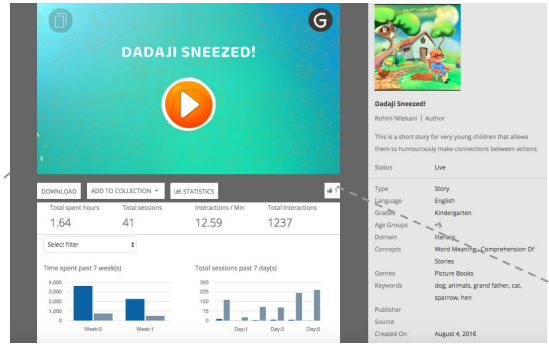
DADAJI SNEEZED!

DOWNLOAD
ADD TO COLLECTION
STATISTICS

Total spent hours
1.64
Total sessions
41
Interactions / Min
12.59
Total Interactions
1237

Select filter

Time spent past 7 week(s)
4,000
3,000
2,000
1,000
0
Week:0
Week:1

Total sessions past 7 day(s)
300
250
200
150
100
50
0
Day:1
Day:3
Day:5

Dadaji Sneezed!
Rohini Nilekani | Author

This is a short story for very young children that allows them to humourously make connections between actions.

| | |
|---|---|
| Status | Live |
| Type | Story |
| Language | English |
| Grades | Kindergarten |
| Age Groups | <5 |
| Domain | literacy |
| Concepts | Word Meaning , Comprehension Of Stories |
| Genres | Picture Books |
| Keywords | dog, animals, grand father, cat, sparrow, hen |
| Publisher | |
| Source | |
| Created On | August 4, 2016 |